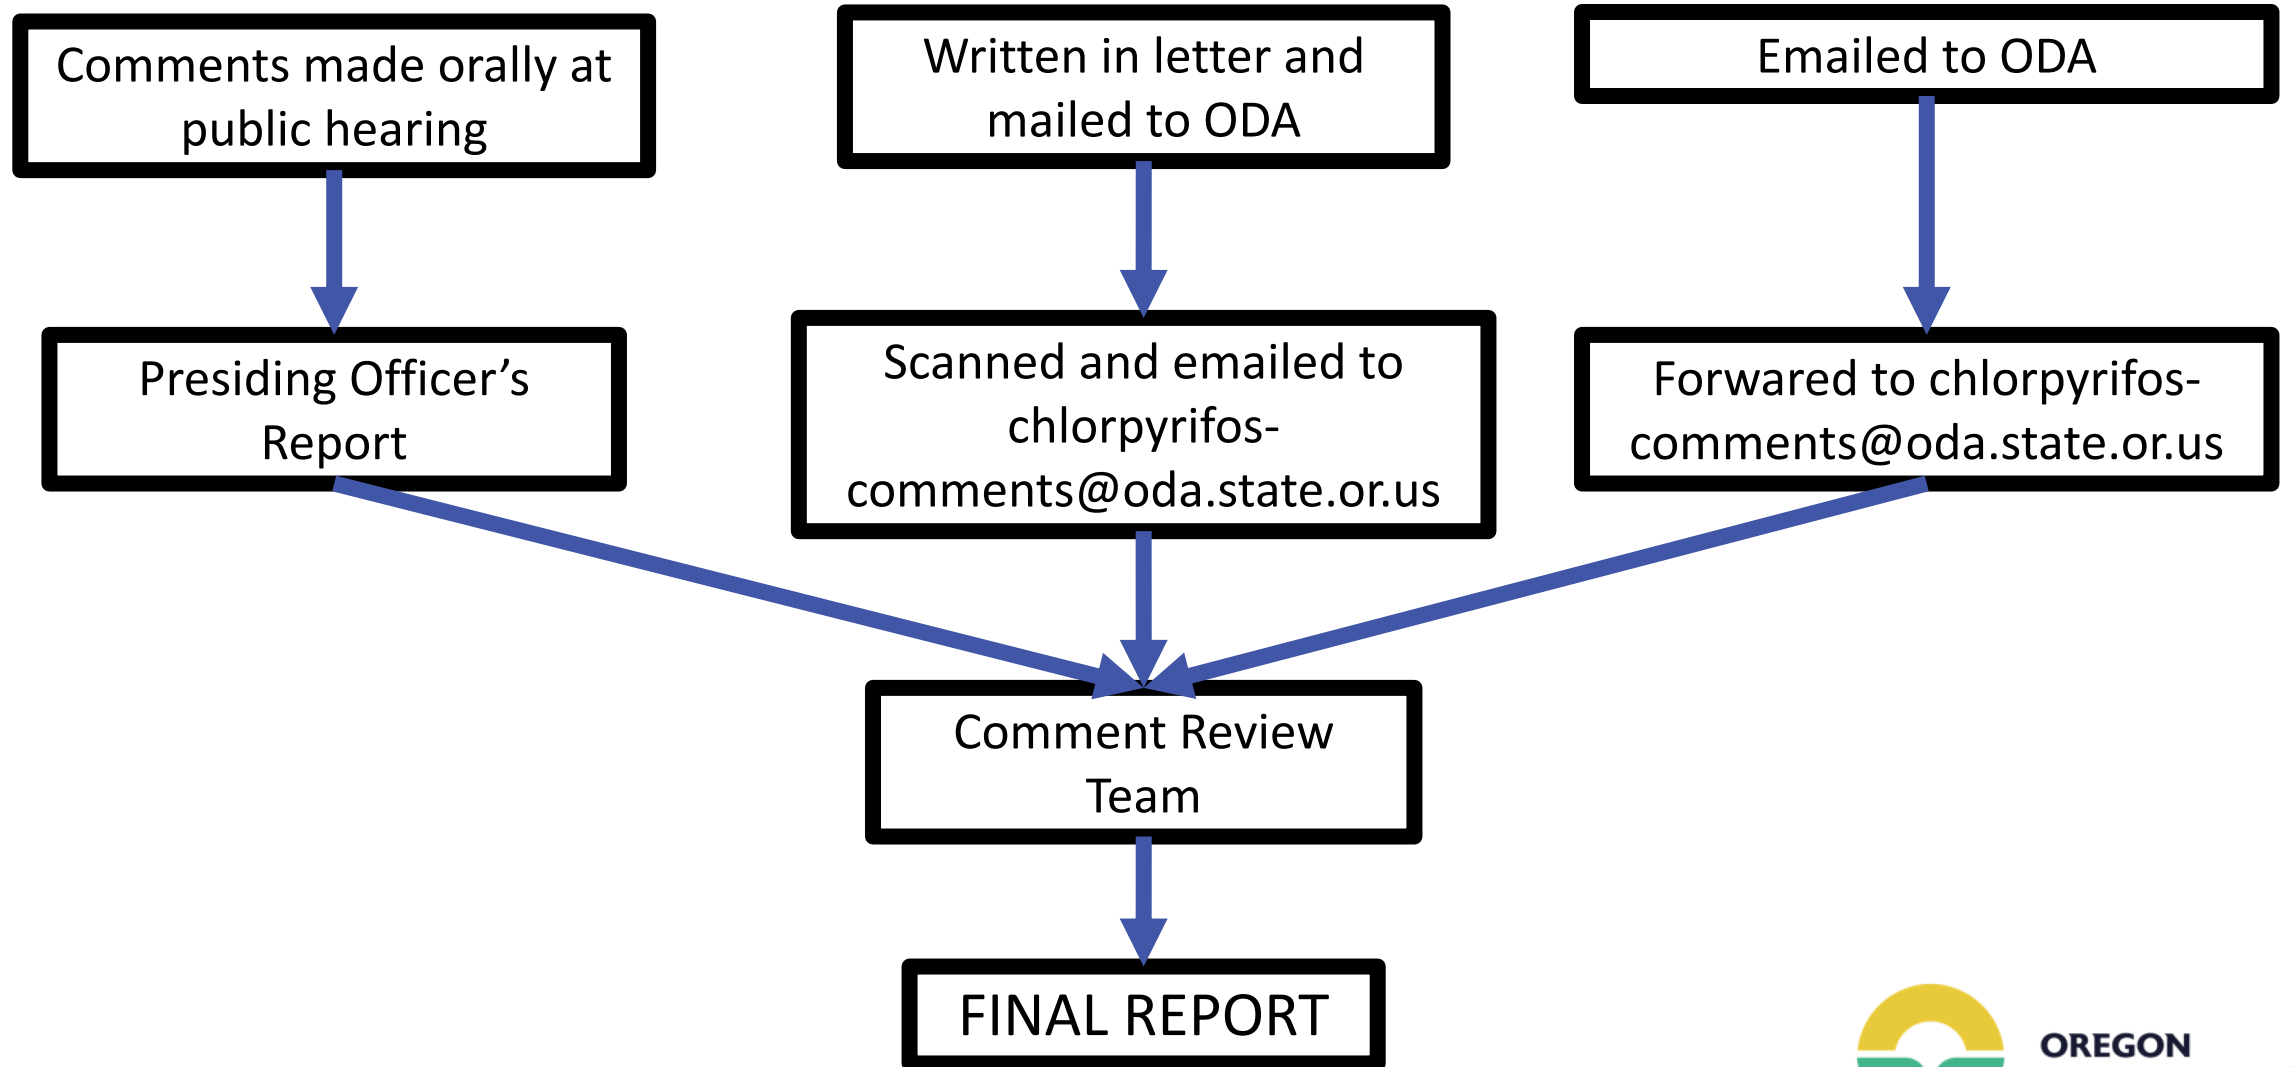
Comments made orally at public hearing

Written in letter and mailed to ODA

Emailed to ODA

Presiding Officer’s Report

Scanned and emailed to chlorpyrifos-comments@oda.state.or.us

Forwarded to chlorpyrifos-comments@oda.state.or.us

Comment Review Team

FINAL REPORT

OREGON